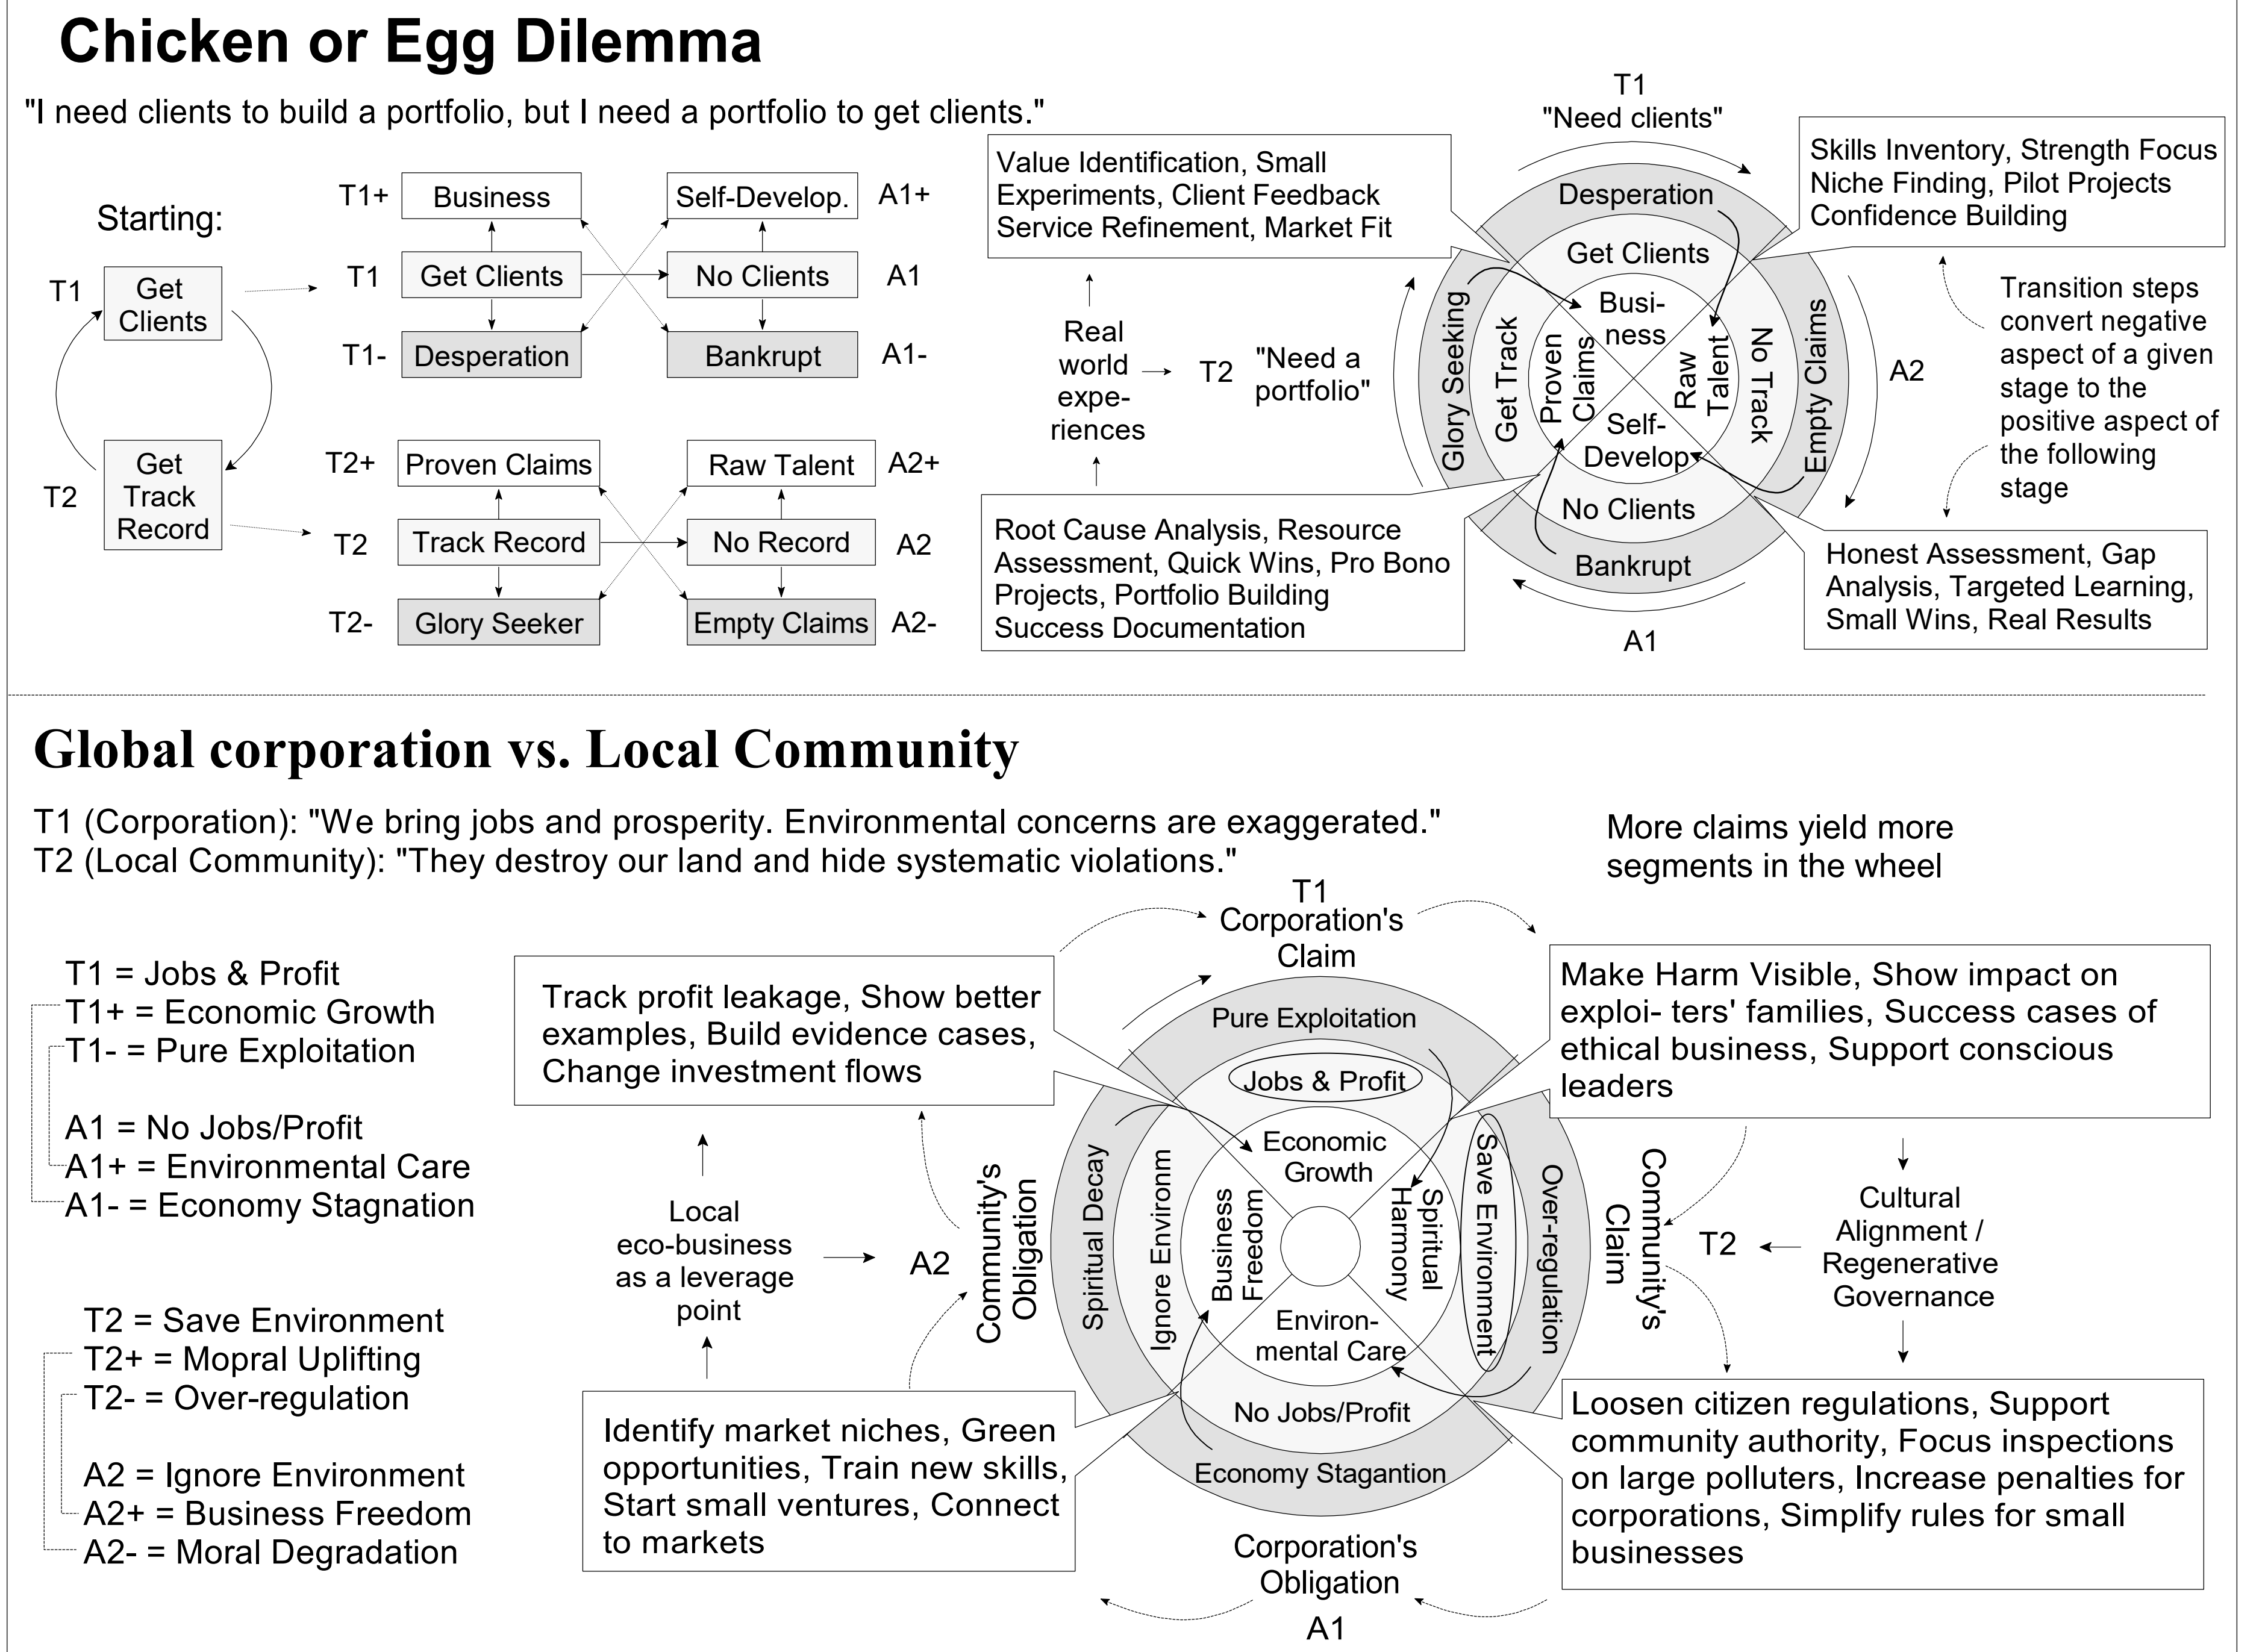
Chicken or Egg Dilemma

"I need clients to build a portfolio, but I need a portfolio to get clients."

Starting:

T1 Get Clients

T2 Get Track Record

T1+ Business
T1 Get Clients
T1- Desperation

Self-Develop. A1+
No Clients A1
Bankrupt A1-

T2+ Proven Claims
T2 Track Record
T2- Glory Seeker

Raw Talent A2+
No Record A2
Empty Claims A2-

Value Identification, Small Experiments, Client Feedback Service Refinement, Market Fit

Real world expe- riences → T2 "Need a portfolio"

Root Cause Analysis, Resource Assessment, Quick Wins, Pro Bono Projects, Portfolio Building Success Documentation

T1
"Need clients"

Desperation
Get Clients
Busi- ness
Glory Seeking
Get Track
Proven Claims
Raw Talent
No Track
Empty Claims
Self- Develop
No Clients
Bankrupt

A2

A1

Skills Inventory, Strength Focus Niche Finding, Pilot Projects Confidence Building

Transition steps convert negative aspect of a given stage to the positive aspect of the following stage

Honest Assessment, Gap Analysis, Targeted Learning, Small Wins, Real Results

Global corporation vs. Local Community

T1 (Corporation): "We bring jobs and prosperity. Environmental concerns are exaggerated."
T2 (Local Community): "They destroy our land and hide systematic violations."

More claims yield more segments in the wheel

T1 = Jobs & Profit
T1+ = Economic Growth
T1- = Pure Exploitation

A1 = No Jobs/Profit
A1+ = Environmental Care
A1- = Economy Stagnation

T2 = Save Environment
T2+ = Mopral Uplifting
T2- = Over-regulation

A2 = Ignore Environment
A2+ = Business Freedom
A2- = Moral Degradation

Track profit leakage, Show better examples, Build evidence cases, Change investment flows

Local eco-business as a leverage point → A2

Identify market niches, Green opportunities, Train new skills, Start small ventures, Connect to markets

T1
Corporation's Claim

Pure Exploitation
Jobs & Profit
Economic Growth
Spiritual Decay
Ignore Environm
Business Freedom
Spiritual Harmony
Save Environment
Over-regulation
Environ- mental Care
No Jobs/Profit
Economy Stagantion

Community's Obligation

Community's Claim

T2 ← Cultural Alignment / Regenerative Governance

Corporation's Obligation
A1

Make Harm Visible, Show impact on exploi- ters' families, Success cases of ethical business, Support conscious leaders

Loosen citizen regulations, Support community authority, Focus inspections on large polluters, Increase penalties for corporations, Simplify rules for small businesses